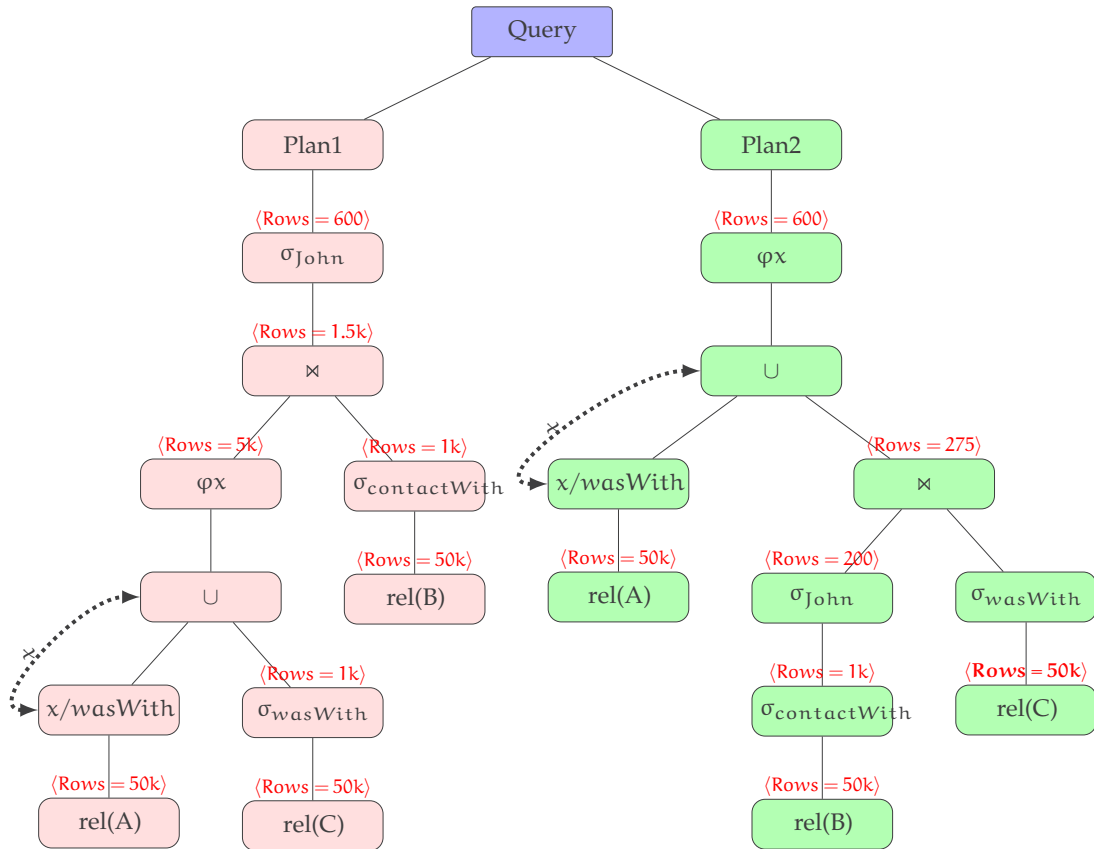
Query

Plan1

$\langle Rows = 600 \rangle$

$\sigma_{John}$

$\langle Rows = 1.5k \rangle$

$\bowtie$

$\langle Rows = 5k \rangle$

$\varphi x$

$\langle Rows = 1k \rangle$

$\sigma_{contactWith}$

$\cup$

$\langle Rows = 50k \rangle$

rel(B)

x

$x/wasWith$

$\langle Rows = 1k \rangle$

$\sigma_{wasWith}$

$\langle Rows = 50k \rangle$

rel(A)

$\langle Rows = 50k \rangle$

rel(C)

Plan2

$\langle Rows = 600 \rangle$

$\varphi x$

$\cup$

x

$x/wasWith$

$\langle Rows = 275 \rangle$

$\bowtie$

$\langle Rows = 50k \rangle$

rel(A)

$\langle Rows = 200 \rangle$

$\sigma_{John}$

$\sigma_{wasWith}$

$\langle Rows = 1k \rangle$

$\sigma_{contactWith}$

$\langle \mathbf{Rows = 50k} \rangle$

rel(C)

$\langle Rows = 50k \rangle$

rel(B)